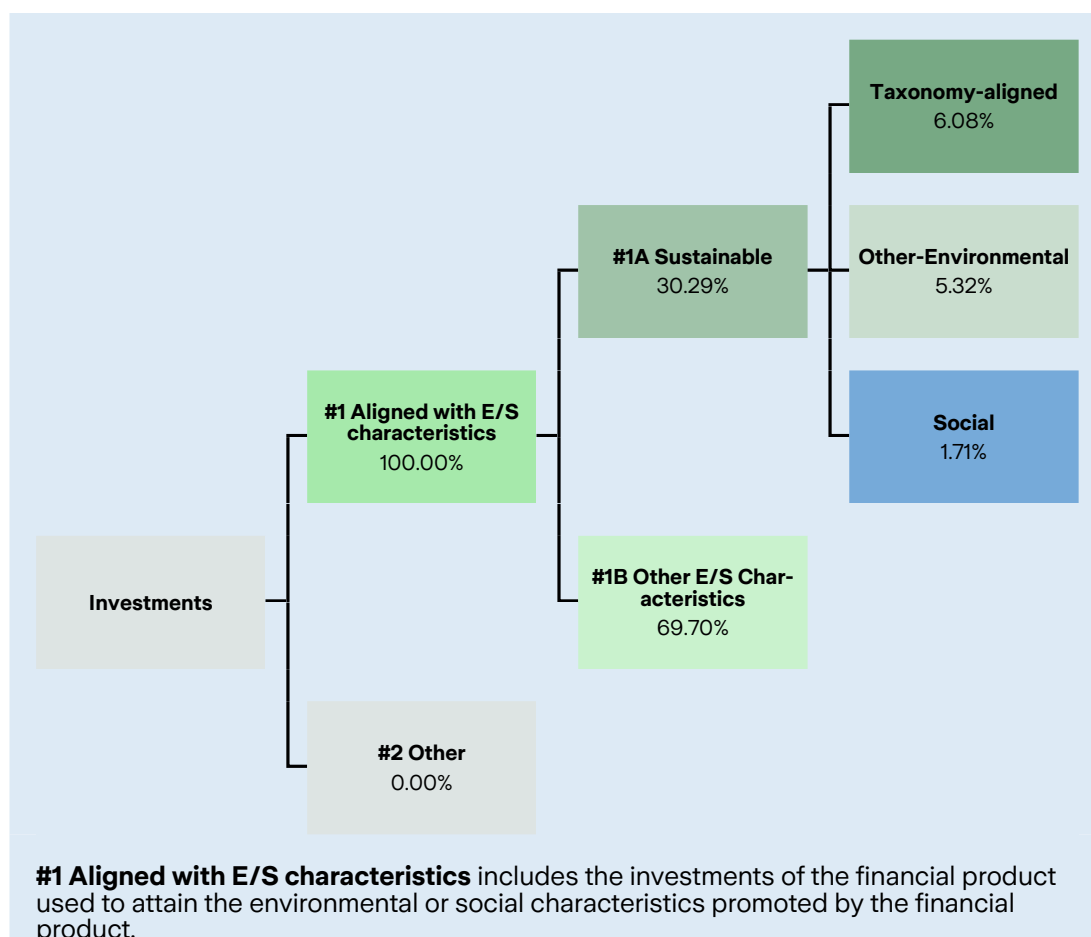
Taxonomy-aligned
6.08%

#1A Sustainable
30.29%

Other-Environmental
5.32%

#1 Aligned with E/S characteristics
100.00%

Social
1.71%

Investments

#1B Other E/S Characteristics
69.70%

#2 Other
0.00%

**#1 Aligned with E/S characteristics** includes the investments of the financial product used to attain the environmental or social characteristics promoted by the financial product.